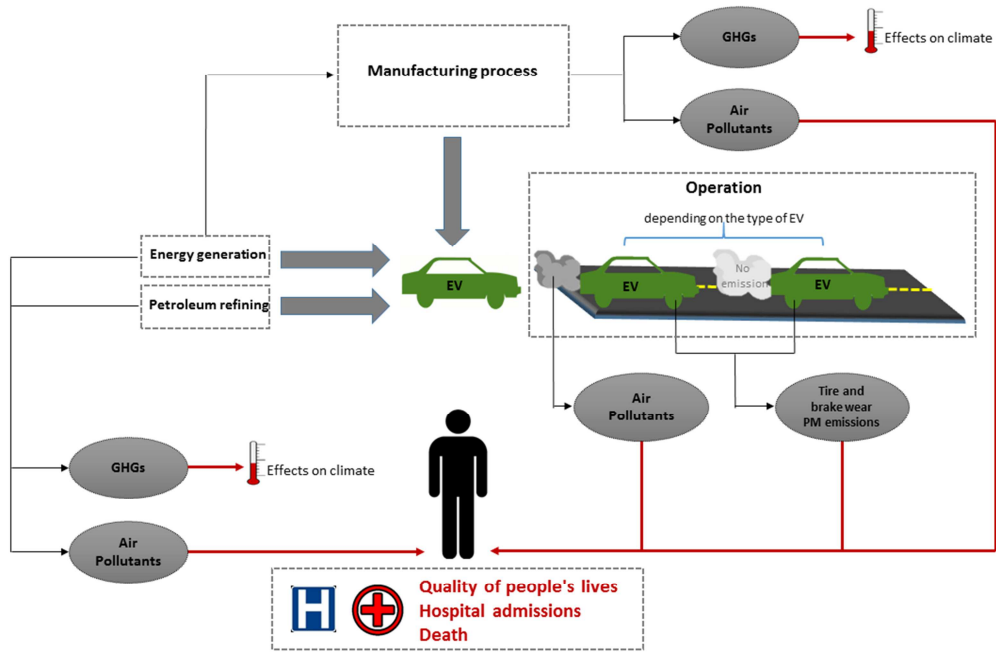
Manufacturing process

GHGs

Effects on climate

Air Pollutants

Operation

depending on the type of EV

EV

No emission

EV

Energy generation

Petroleum refining

EV

Air Pollutants

Tire and brake wear PM emissions

GHGs

Effects on climate

Air Pollutants

H

Quality of people's lives
Hospital admissions
Death